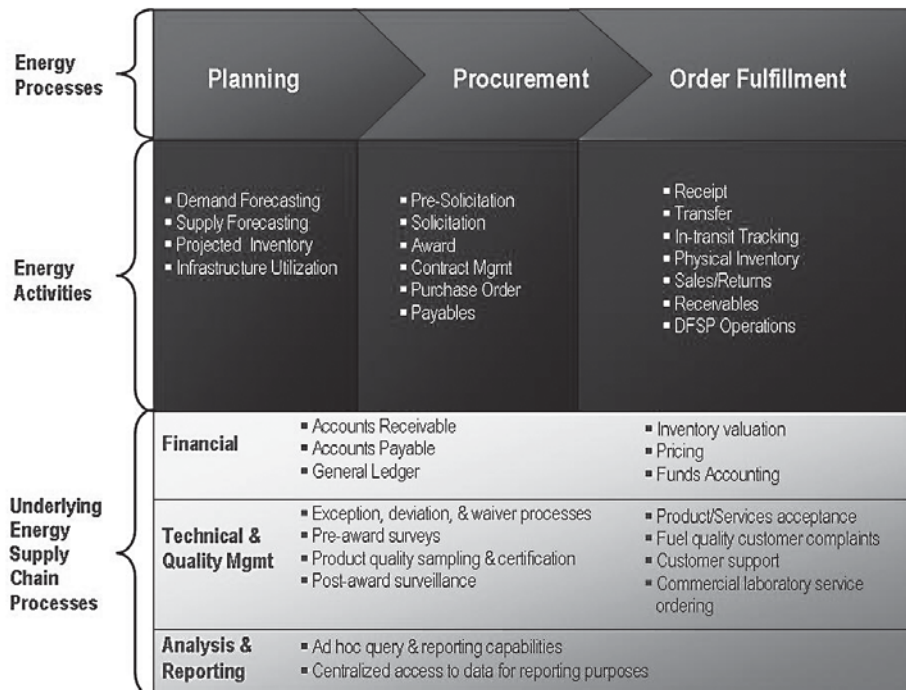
Energy Processes

Planning

Procurement

Order Fulfillment

Energy Activities

- Demand Forecasting
- Supply Forecasting
- Projected Inventory
- Infrastructure Utilization

- Pre-Solicitation
- Solicitation
- Award
- Contract Mgmt
- Purchase Order
- Payables

- Receipt
- Transfer
- In-transit Tracking
- Physical Inventory
- Sales/Returns
- Receivables
- DFSP Operations

Underlying Energy Supply Chain Processes

Financial

- Accounts Receivable
- Accounts Payable
- General Ledger

- Inventory valuation
- Pricing
- Funds Accounting

Technical & Quality Mgmt

- Exception, deviation, & waiver processes
- Pre-award surveys
- Product quality sampling & certification
- Post-award surveillance

- Product/Services acceptance
- Fuel quality customer complaints
- Customer support
- Commercial laboratory service ordering

Analysis & Reporting

- Ad hoc query & reporting capabilities
- Centralized access to data for reporting purposes